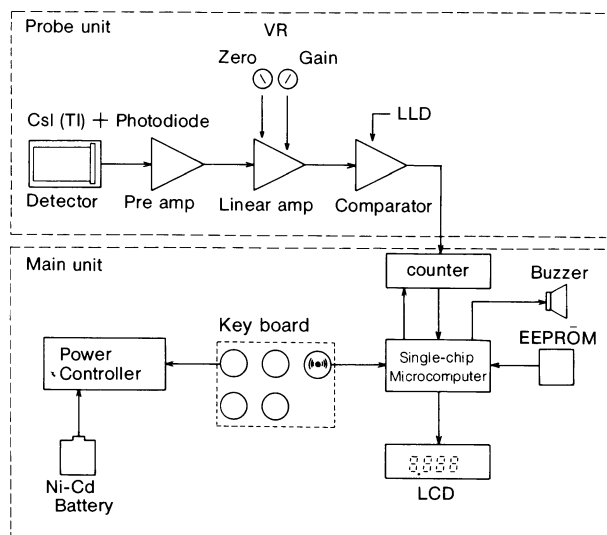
Probe unit

VR

Zero

Gain

CsI (Tl) + Photodiode

LLD

Detector

Pre amp

Linear amp

Comparator

Main unit

counter

Buzzer

Key board

EEPROM

Power Controller

Single-chip Microcomputer

Ni-Cd Battery

8.888

LCD